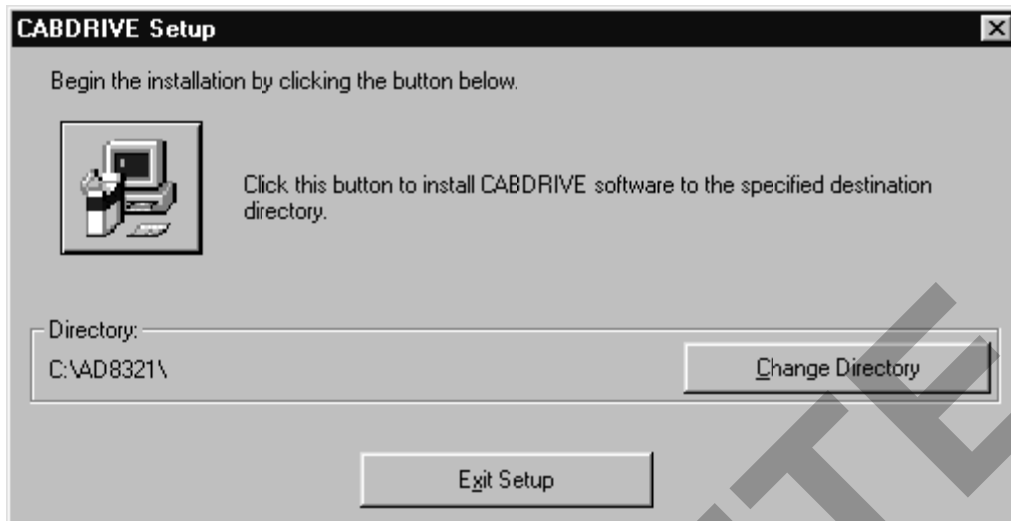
CABDRIVE Setup

Begin the installation by clicking the button below.

Click this button to install CABDRIVE software to the specified destination directory.

Directory:

C:\AD8321\

Change Directory

Exit Setup

TE